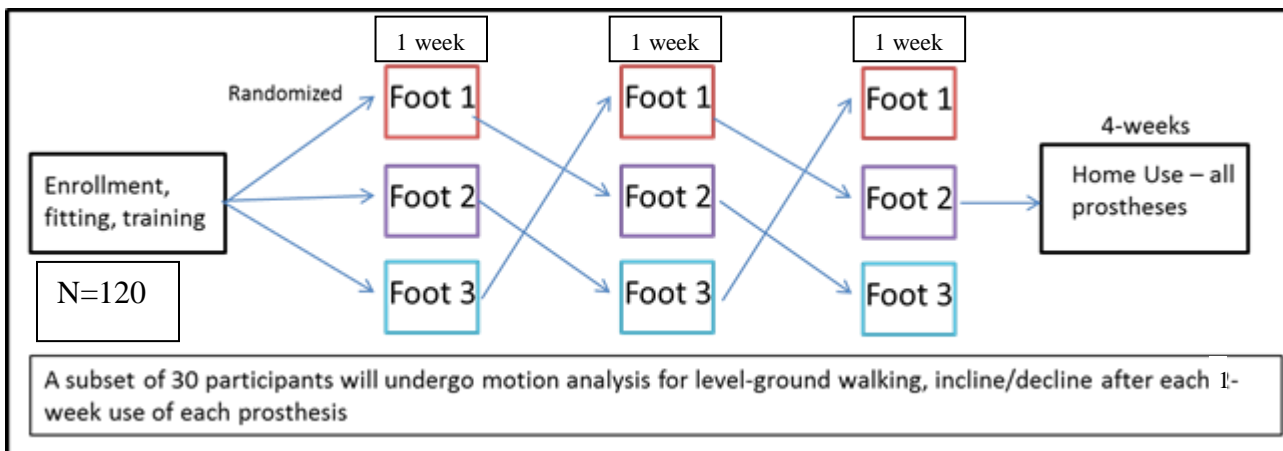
1 week

1 week

1 week

Randomized

Enrollment, fitting, training

N=120

Foot 1

Foot 2

Foot 3

Foot 1

Foot 2

Foot 3

Foot 1

Foot 2

Foot 3

4-weeks

Home Use – all prostheses

A subset of 30 participants will undergo motion analysis for level-ground walking, incline/decline after each 1-week use of each prosthesis